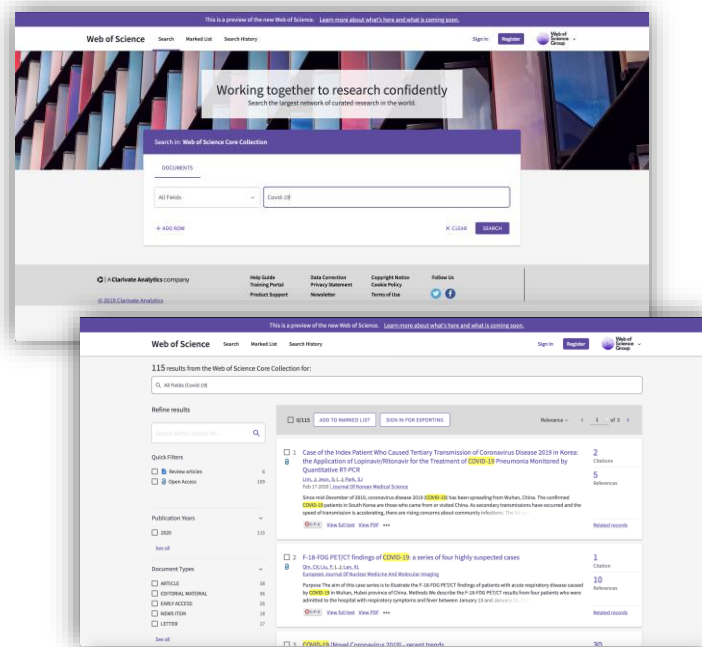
This is a preview of the new Web of Science. Learn more about what's here and what is coming soon.

Web of Science Search Marked List Search History Sign In Register Web of Science Group

Working together to research confidently
Search the largest network of curated research in the world.

Search in: Web of Science Core Collection

DOCUMENTS

All Fields Covid-19

+ ADD ROW ✕ CLEAR SEARCH

A Clarivate Analytics company
Help Guide Training Portal Product Support
Data Correction Privacy Statement Newsletter
Copyright Notice Cookie Policy Terms of Use
Follow Us
© 2019 Clarivate Analytics

This is a preview of the new Web of Science. Learn more about what's here and what is coming soon.

Web of Science Search Marked List Search History Sign In Register Web of Science Group

115 results from the Web of Science Core Collection for:

All Fields (Covid-19)

Refine results

Search within results for...

Quick Filters
Review articles 6
Open Access 109

Publication Years
2020 115
See all

Document Types
ARTICLE 35
EDITORIAL MATERIAL 35
EARLY ACCESS 30
NEWS ITEM 19
LETTER 17
See all

0/115 ADD TO MARKED LIST SIGN IN FOR EXPORTING Relevance 1 of 3

1 Case of the Index Patient Who Caused Tertiary Transmission of Coronavirus Disease 2019 in Korea: the Application of Lopinavir/Ritonavir for the Treatment of COVID-19 Pneumonia Monitored by Quantitative RT-PCR
Lim, J; Jeon, S; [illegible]
Feb 17 2020 | Journal Of Korean Medical Science
Since mid-December of 2019, coronavirus disease 2019 (COVID-19) has been spreading from Wuhan, China. The confirmed COVID-19 patients in South Korea are those who came from or visited China. As secondary transmissions have occurred and the speed of transmission is accelerating, there are rising concerns about community infections. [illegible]
View full text View PDF •••
2 Citations
5 References
Related records

2 F-18-FDG PET/CT findings of COVID-19: a series of four highly suspected cases
Qin, C; Liu, F; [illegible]
European Journal Of Nuclear Medicine And Molecular Imaging
Purpose The aim of this case series is to illustrate the F-18-FDG PET/CT findings of patients with acute respiratory disease caused by COVID-19 in Wuhan, Hubei province of China. Methods We describe the F-18-FDG PET/CT results from four patients who were admitted to the hospital with respiratory symptoms and fever between January 13 and January 20 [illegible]
View full text View PDF •••
1 Citation
10 References
Related records

3 COVID-19 (Novel Coronavirus 2019) - recent trends
30